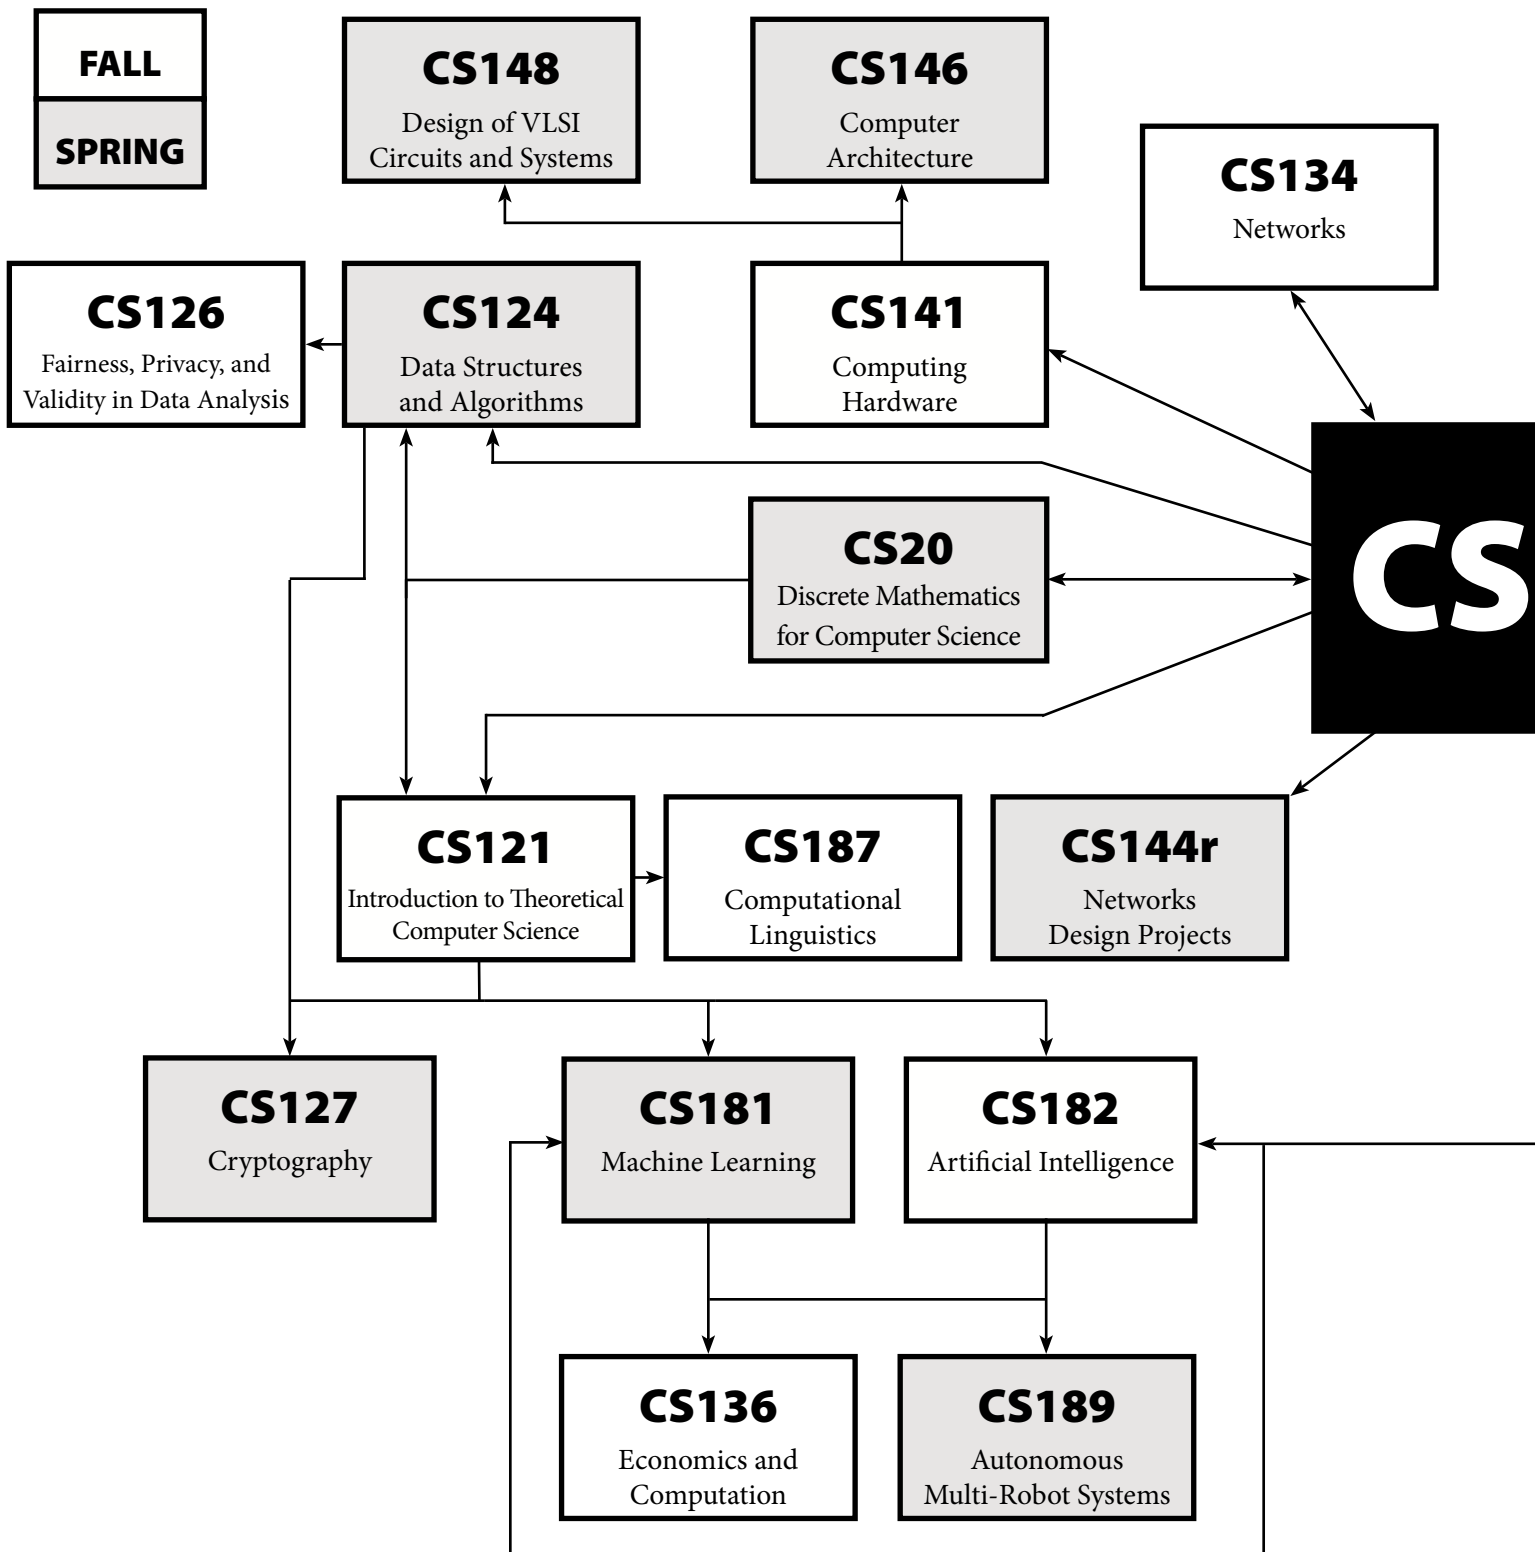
FALL

SPRING

CS148
Design of VLSI Circuits and Systems

CS146
Computer Architecture

CS134
Networks

CS126
Fairness, Privacy, and Validity in Data Analysis

CS124
Data Structures and Algorithms

CS141
Computing Hardware

CS20
Discrete Mathematics for Computer Science

CS

CS121
Introduction to Theoretical Computer Science

CS187
Computational Linguistics

CS144r
Networks Design Projects

CS127
Cryptography

CS181
Machine Learning

CS182
Artificial Intelligence

CS136
Economics and Computation

CS189
Autonomous Multi-Robot Systems